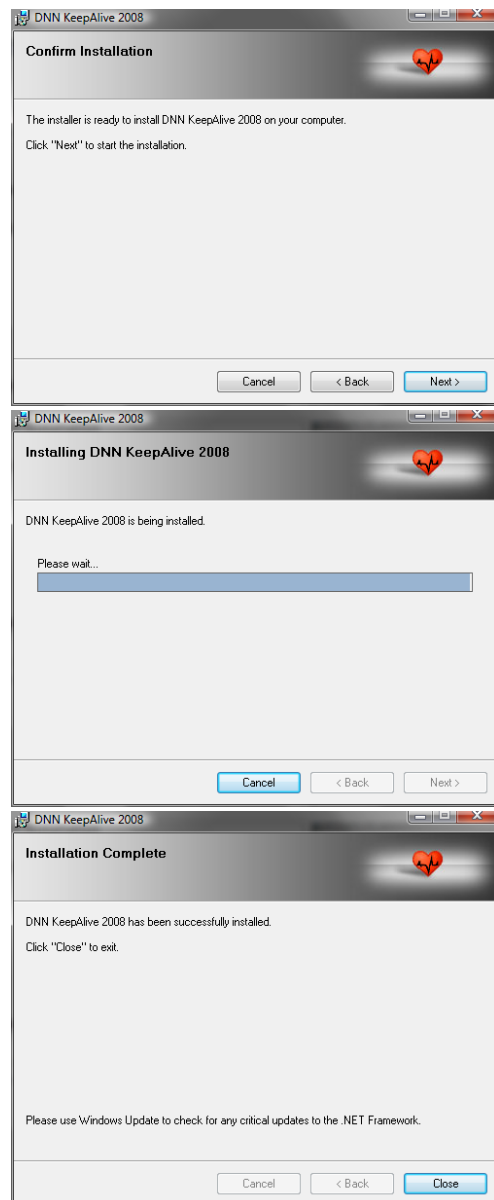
DNN KeepAlive 2008

Confirm Installation

The installer is ready to install DNN KeepAlive 2008 on your computer.

Click "Next" to start the installation.

Cancel

< Back

Next >

DNN KeepAlive 2008

Installing DNN KeepAlive 2008

DNN KeepAlive 2008 is being installed.

Please wait...

Cancel

< Back

Next >

DNN KeepAlive 2008

Installation Complete

DNN KeepAlive 2008 has been successfully installed.

Click "Close" to exit.

Please use Windows Update to check for any critical updates to the .NET Framework.

Cancel

< Back

Close